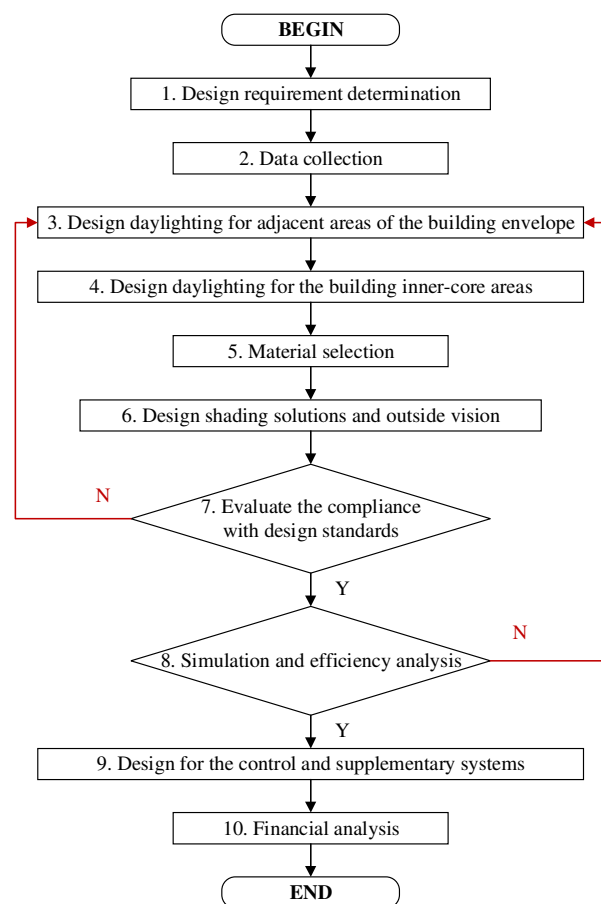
BEGIN

1. Design requirement determination

2. Data collection

3. Design daylighting for adjacent areas of the building envelope

4. Design daylighting for the building inner-core areas

5. Material selection

6. Design shading solutions and outside vision

N

7. Evaluate the compliance with design standards

Y

N

8. Simulation and efficiency analysis

Y

9. Design for the control and supplementary systems

10. Financial analysis

END